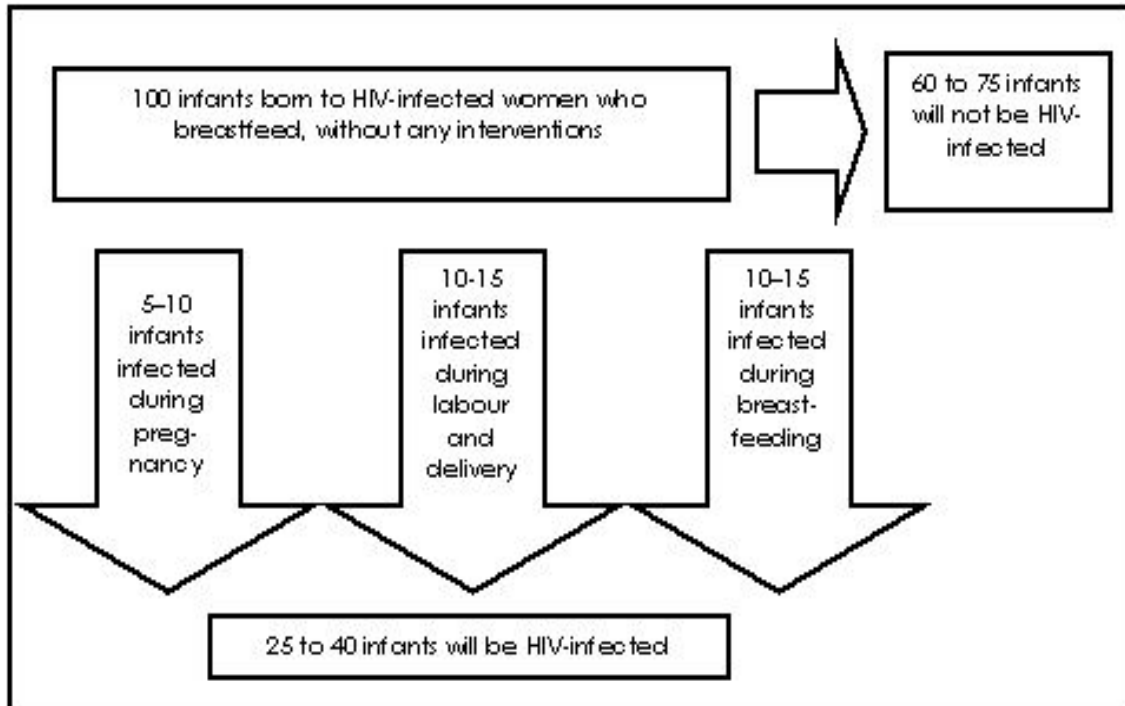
100 infants born to HIV-infected women who breastfeed, without any interventions

60 to 75 infants will not be HIV-infected

5–10 infants infected during pregnancy

10-15 infants infected during labour and delivery

10–15 infants infected during breast-feeding

25 to 40 infants will be HIV-infected